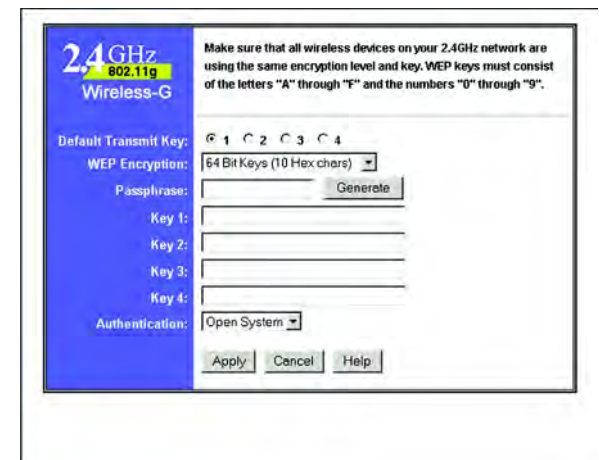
2.4GHz
802.11g
Wireless-G

Make sure that all wireless devices on your 2.4GHz network are using the same encryption level and key. WEP keys must consist of the letters "A" through "F" and the numbers "0" through "9".

Default Transmit Key: 1 2 3 4
WEP Encryption: 64 Bit Keys (10 Hex chars)
Passphrase: Generate
Key 1:
Key 2:
Key 3:
Key 4:
Authentication: Open System

Apply Cancel Help